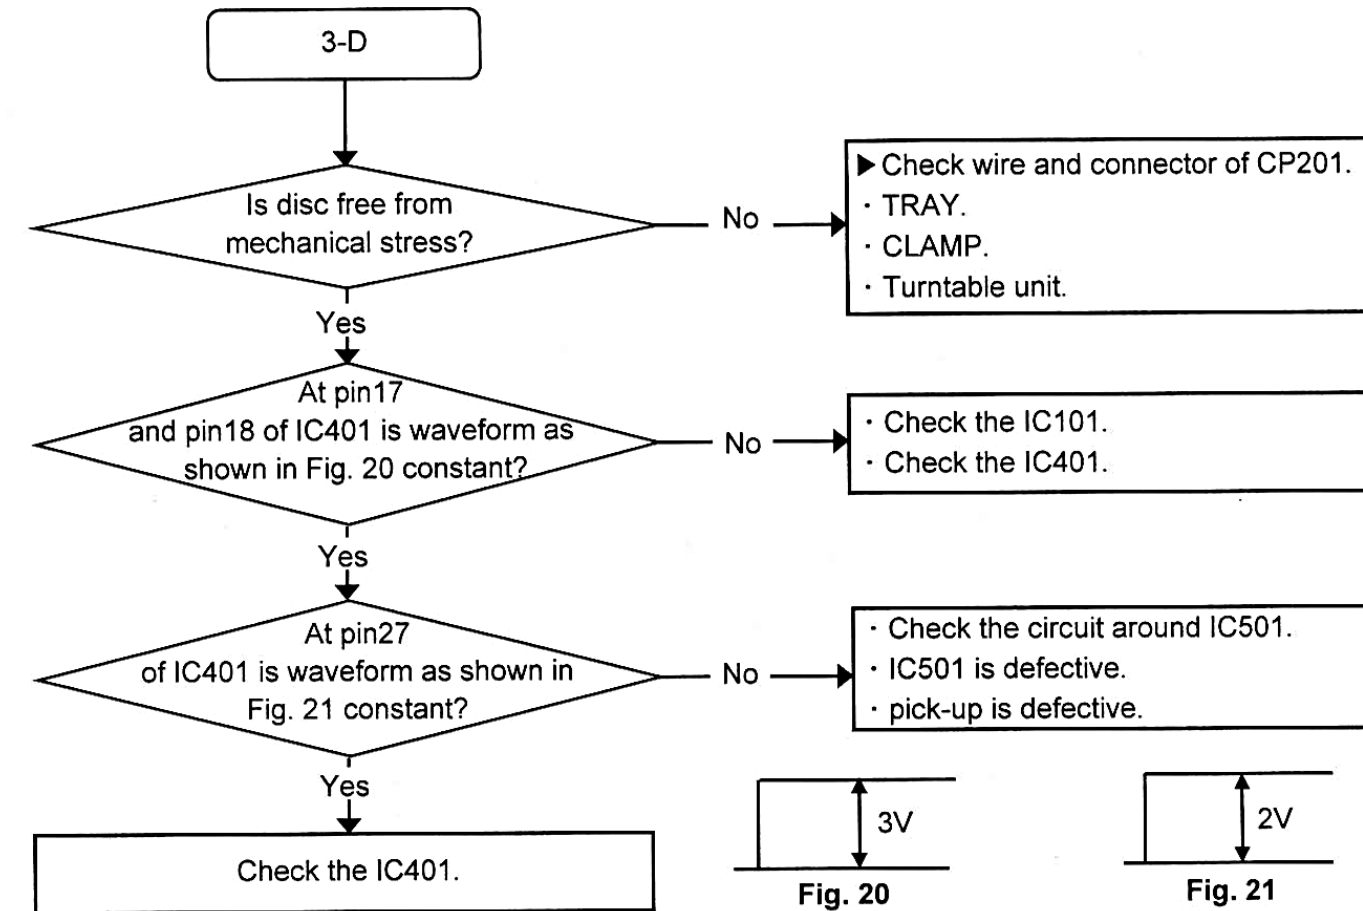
3-D

Is disc free from mechanical stress?

No

▶ Check wire and connector of CP201.
· TRAY.
· CLAMP.
· Turntable unit.

Yes

At pin17 and pin18 of IC401 is waveform as shown in Fig. 20 constant?

No

· Check the IC101.
· Check the IC401.

Yes

At pin27 of IC401 is waveform as shown in Fig. 21 constant?

No

· Check the circuit around IC501.
· IC501 is defective.
· pick-up is defective.

Yes

Check the IC401.

3V

Fig. 20

2V

Fig. 21